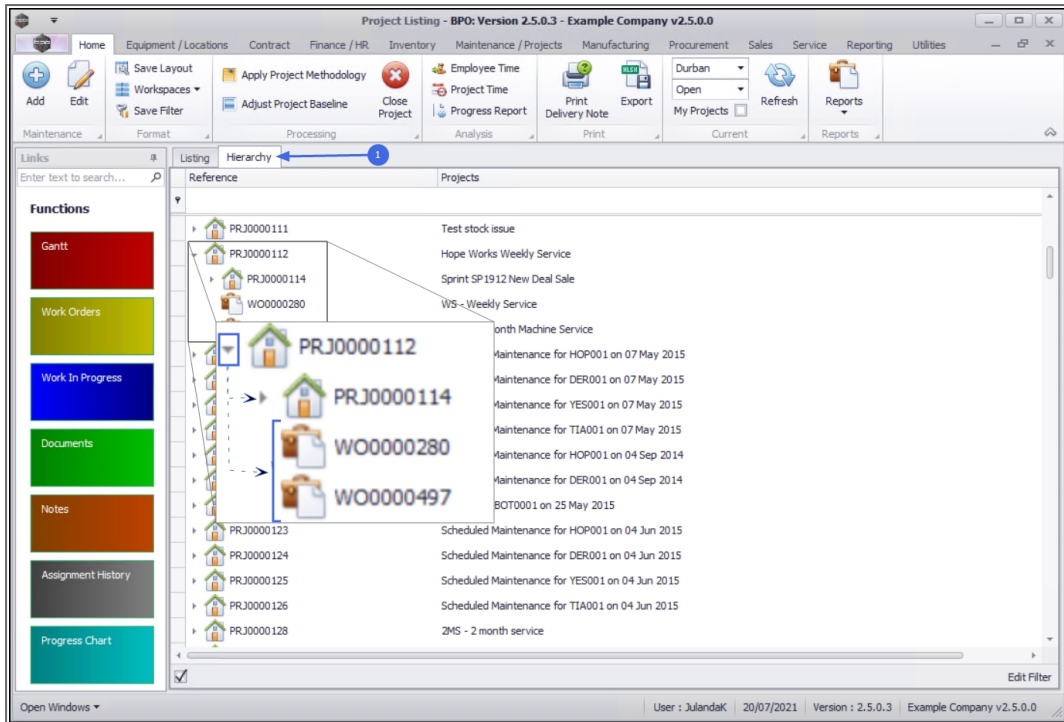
Project Listing - BPO: Version 2.5.0.3 - Example Company v2.5.0.0

Home | Equipment / Locations | Contract | Finance / HR | Inventory | Maintenance / Projects | Manufacturing | Procurement | Sales | Service | Reporting | Utilities

Add | Edit | Maintenance
Save Layout | Workspaces | Save Filter | Format
Apply Project Methodology | Adjust Project Baseline | Close Project | Processing
Employee Time | Project Time | Progress Report | Analysis
Print Delivery Note | Export | Print
Durban | Open | My Projects | Refresh | Current
Reports | Reports

Links
Enter text to search...

Functions
Gantt
Work Orders
Work In Progress
Documents
Notes
Assignment History
Progress Chart

Listing | Hierarchy

1

| Reference | Projects |
|---|---|
| PRJ0000111 | Test stock issue |
| PRJ0000112 | Hope Works Weekly Service |
| PRJ0000114 | Sprint SP1912 New Deal Sale |
| WO0000280 | WS - Weekly Service |
| | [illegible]onth Machine Service |
| | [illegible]Maintenance for HOP001 on 07 May 2015 |
| | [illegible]Maintenance for DER001 on 07 May 2015 |
| | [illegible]Maintenance for YES001 on 07 May 2015 |
| | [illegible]Maintenance for TIA001 on 07 May 2015 |
| | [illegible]Maintenance for HOP001 on 04 Sep 2014 |
| | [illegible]Maintenance for DER001 on 04 Sep 2014 |
| | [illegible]BOT0001 on 25 May 2015 |
| PRJ0000123 | Scheduled Maintenance for HOP001 on 04 Jun 2015 |
| PRJ0000124 | Scheduled Maintenance for DER001 on 04 Jun 2015 |
| PRJ0000125 | Scheduled Maintenance for YES001 on 04 Jun 2015 |
| PRJ0000126 | Scheduled Maintenance for TIA001 on 04 Jun 2015 |
| PRJ0000128 | 2MS - 2 month service |

PRJ0000112
PRJ0000114
WO0000280
WO0000497

Edit Filter

Open Windows | User : JulandaK | 20/07/2021 | Version : 2.5.0.3 | Example Company v2.5.0.0